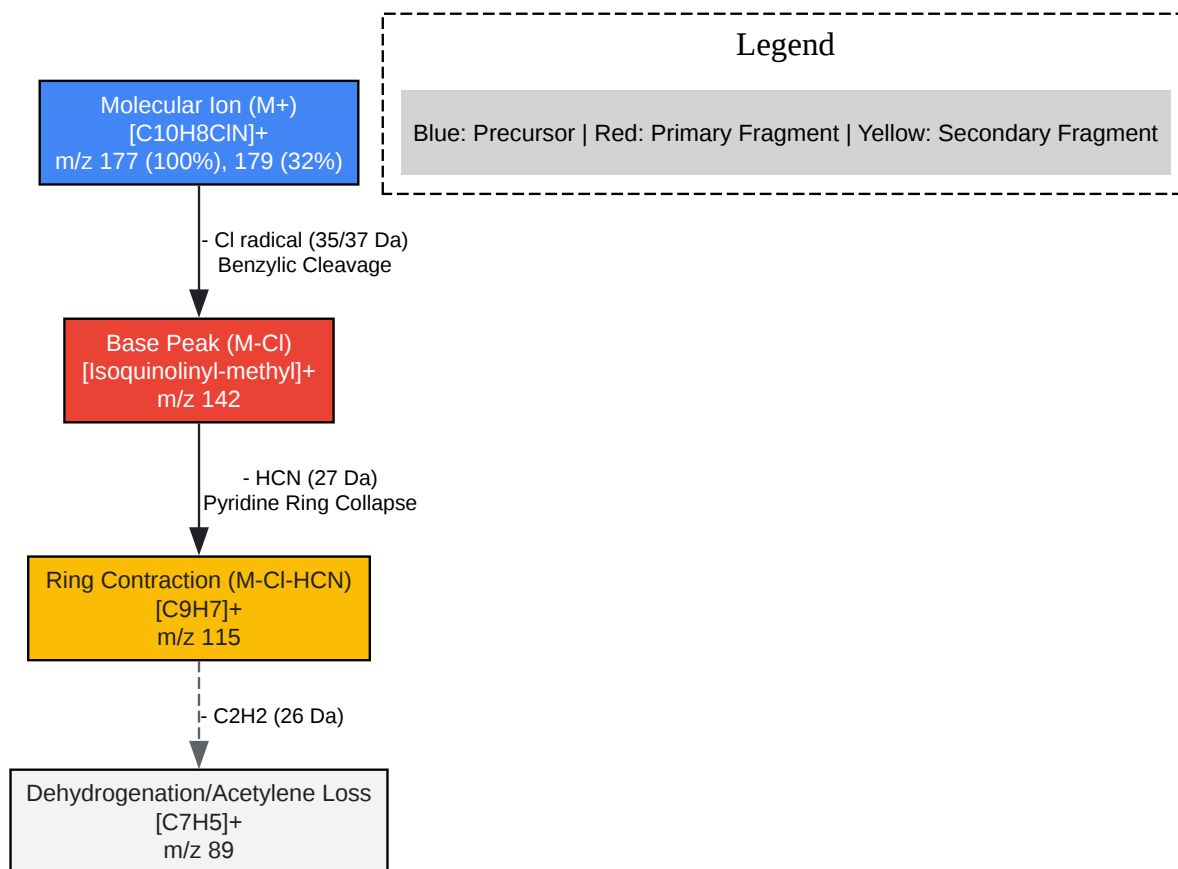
Legend

Blue: Precursor | Red: Primary Fragment | Yellow: Secondary Fragment

Molecular Ion (M+)
[C10H8ClN]+
m/z 177 (100%), 179 (32%)

- Cl radical (35/37 Da)
Benzylic Cleavage

Base Peak (M-Cl)
[Isoquinolinyl-methyl]+
m/z 142

- HCN (27 Da)
Pyridine Ring Collapse

Ring Contraction (M-Cl-HCN)
[C9H7]+
m/z 115

- C2H2 (26 Da)

Dehydrogenation/Acetylene Loss
[C7H5]+
m/z 89